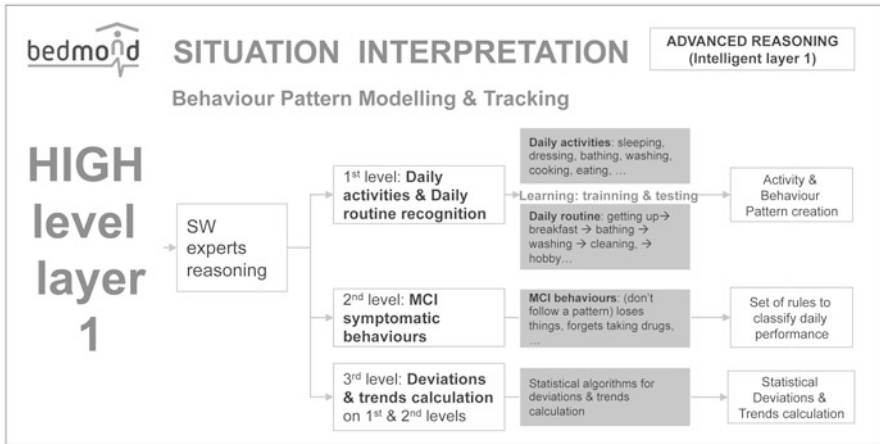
bedmond

SITUATION INTERPRETATION

ADVANCED REASONING (Intelligent layer 1)

Behaviour Pattern Modelling & Tracking

HIGH level layer 1

SW experts reasoning

1$^{st}$ level: Daily activities & Daily routine recognition

Daily activities: sleeping, dressing, bathing, washing, cooking, eating, …

Learning: trainning & testing

Daily routine: getting up → breakfast → bathing → washing → cleaning, → hobby…

Activity & Behaviour Pattern creation

2$^{nd}$ level: MCI symptomatic behaviours

MCI behaviours: (don't follow a pattern) loses things, forgets taking drugs, …

Set of rules to classify daily performance

3$^{rd}$ level: Deviations & trends calculation on 1$^{st}$ & 2$^{nd}$ levels

Statistical algorithms for deviations & trends calculation

Statistical Deviations & Trends calculation